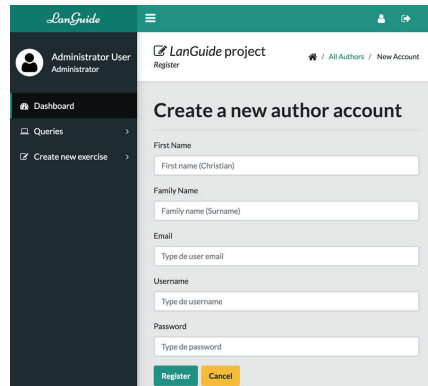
LanGuide

Administrator User
Administrator

Dashboard
Queries
Create new exercise

LanGuide project
Register

/ All Authors / New Account

Create a new author account

First Name
First name (Christian)

Family Name
Family name (Surname)

Email
Type de user email

Username
Type de username

Password
Type de password

Register Cancel